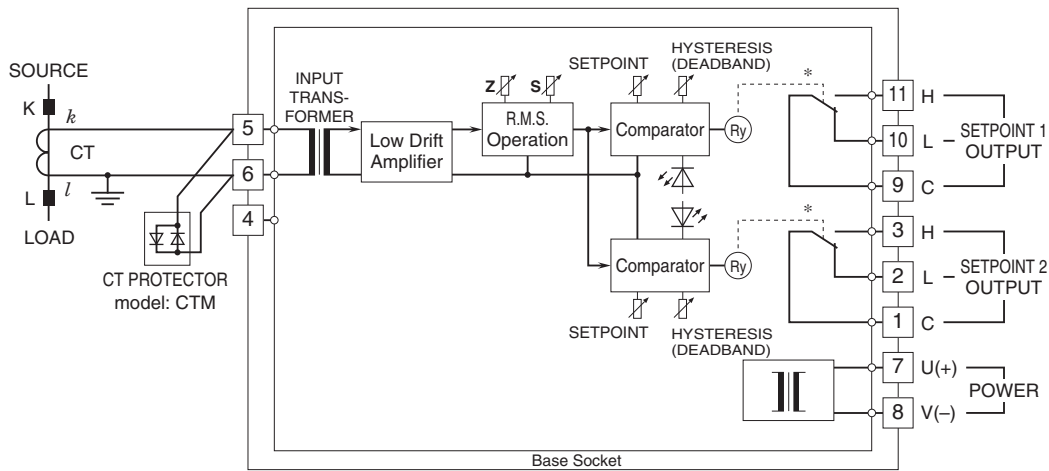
SOURCE

K

$k$

CT

L

$l$

LOAD

CT PROTECTOR model: CTM

5

6

4

INPUT TRANSFORMER

Low Drift Amplifier

Z

S

R.M.S. Operation

SETPOINT

HYSTERESIS (DEADBAND)

Comparator

Ry

*

11 H

10 L

9 C

SETPOINT 1 OUTPUT

Comparator

Ry

SETPOINT

HYSTERESIS (DEADBAND)

*

3 H

2 L

1 C

SETPOINT 2 OUTPUT

7 U(+)

8 V(–)

POWER

Base Socket